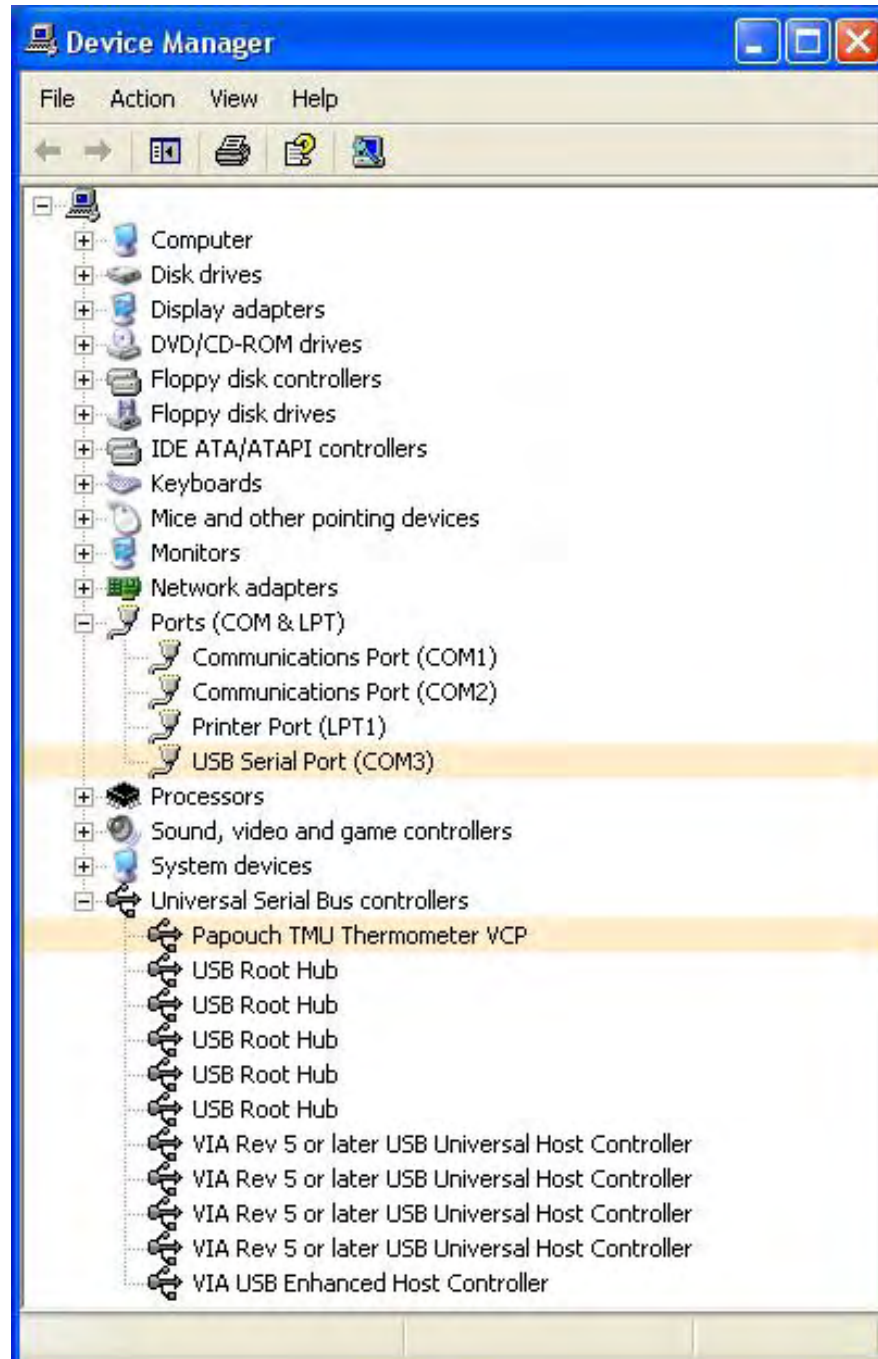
Device Manager

File Action View Help

Computer
Disk drives
Display adapters
DVD/CD-ROM drives
Floppy disk controllers
Floppy disk drives
IDE ATA/ATAPI controllers
Keyboards
Mice and other pointing devices
Monitors
Network adapters
Ports (COM & LPT)
Communications Port (COM1)
Communications Port (COM2)
Printer Port (LPT1)
USB Serial Port (COM3)
Processors
Sound, video and game controllers
System devices
Universal Serial Bus controllers
Papouch TMU Thermometer VCP
USB Root Hub
USB Root Hub
USB Root Hub
USB Root Hub
USB Root Hub
VIA Rev 5 or later USB Universal Host Controller
VIA Rev 5 or later USB Universal Host Controller
VIA Rev 5 or later USB Universal Host Controller
VIA Rev 5 or later USB Universal Host Controller
VIA USB Enhanced Host Controller